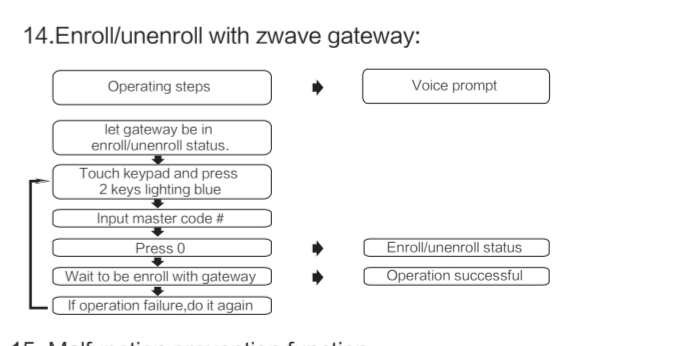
14.Enroll/unenroll with zwave gateway:

Operating steps

Voice prompt

let gateway be in enroll/unenroll status.

Touch keypad and press 2 keys lighting blue

Input master code #

Press 0

Enroll/unenroll status

Wait to be enroll with gateway

Operation successful

If operation failure,do it again

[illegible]